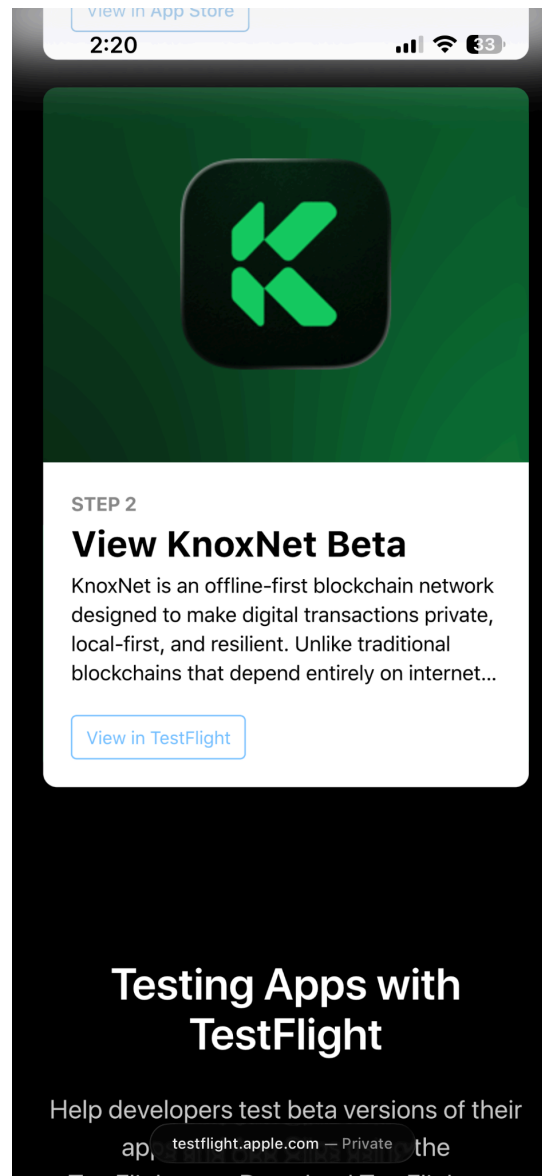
View in App Store

2:20

33

STEP 2

View KnoxNet Beta

KnoxNet is an offline-first blockchain network designed to make digital transactions private, local-first, and resilient. Unlike traditional blockchains that depend entirely on internet...

View in TestFlight

Testing Apps with TestFlight

Help developers test beta versions of their ap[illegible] the

testflight.apple.com — Private